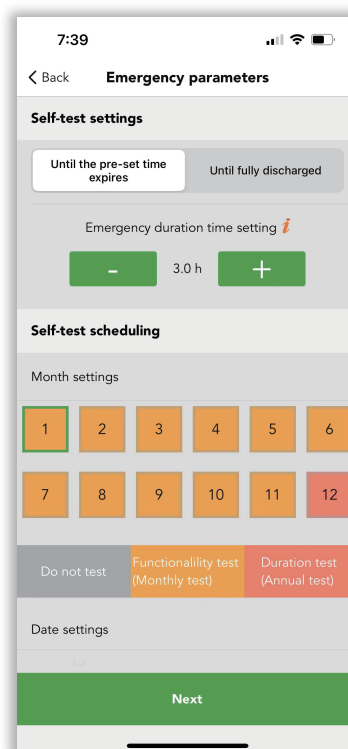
7:39

Back Emergency parameters

Self-test settings

Until the pre-set time expires

Until fully discharged

Emergency duration time setting

-

3.0 h

+

Self-test scheduling

Month settings

1 2 3 4 5 6

7 8 9 10 11 12

Do not test

Functionalility test (Monthly test)

Duration test (Annual test)

Date settings

Next